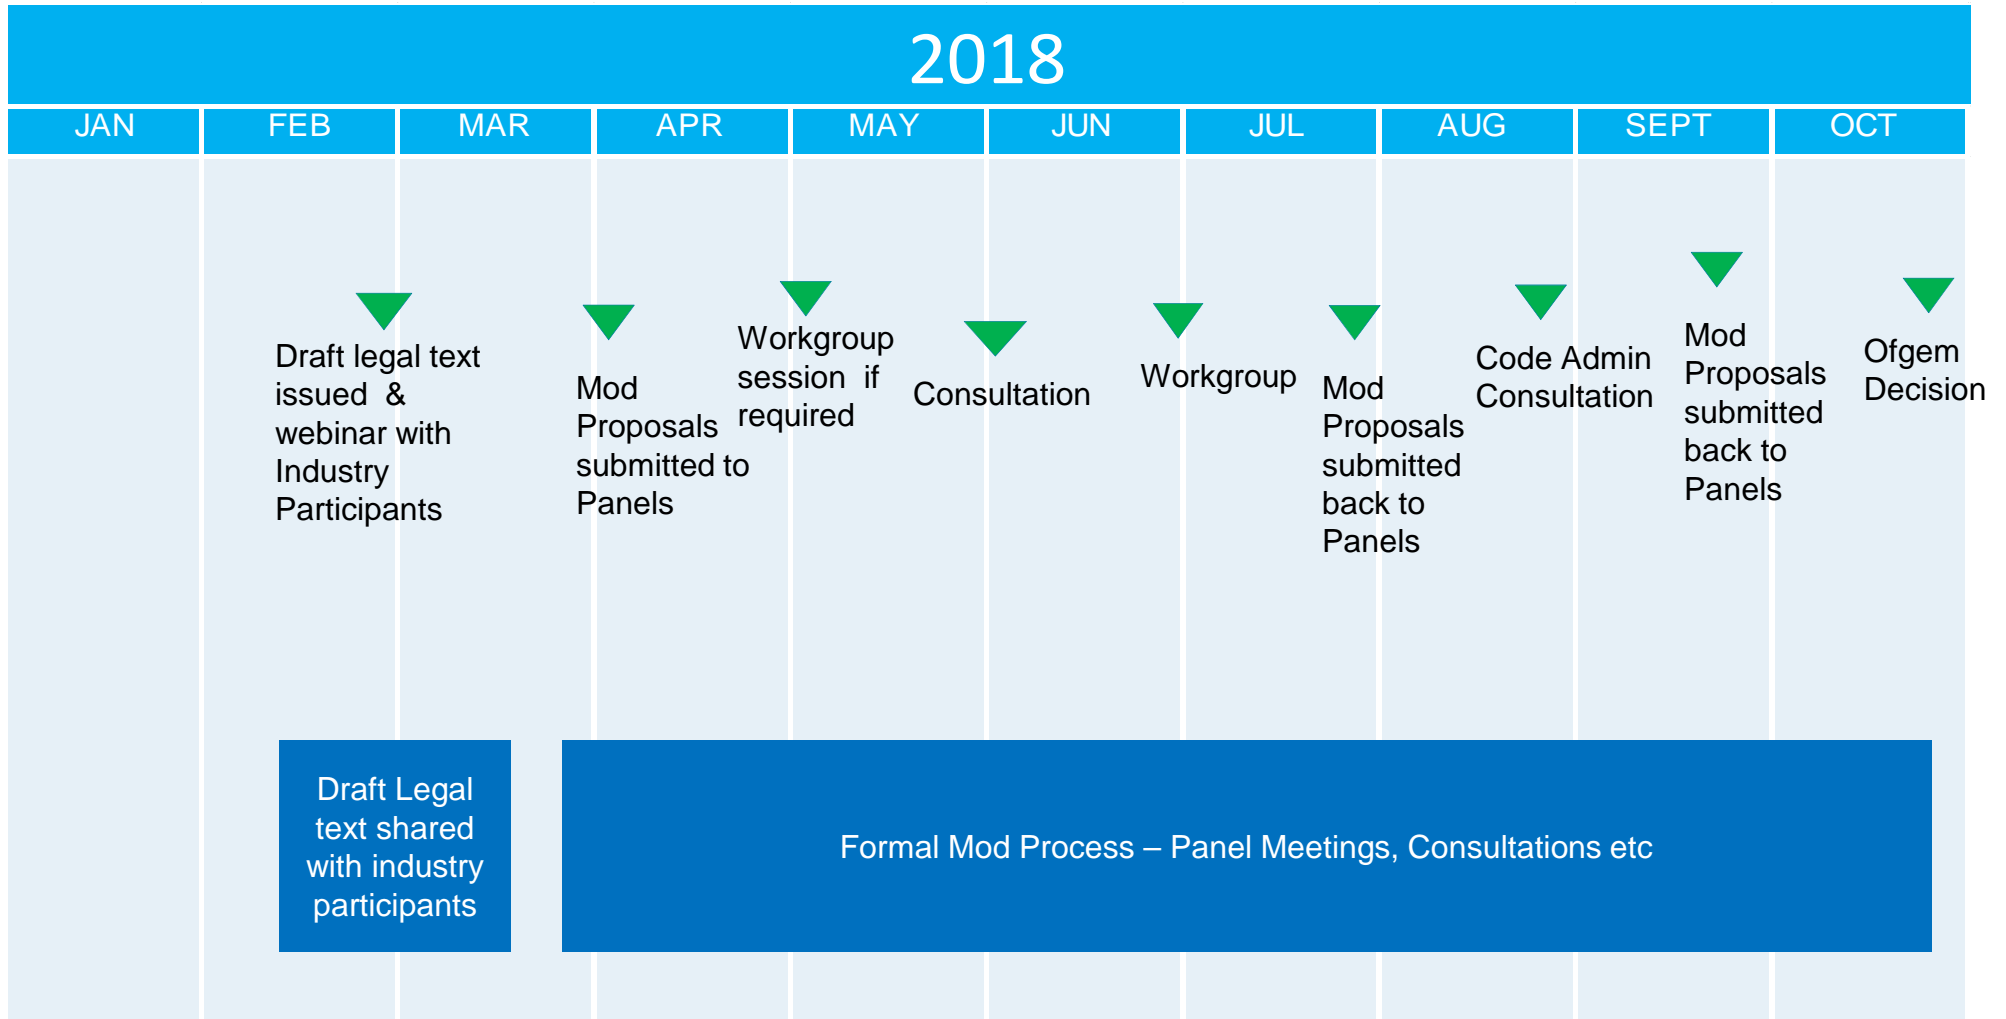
2018

JAN FEB MAR APR MAY JUN JUL AUG SEPT OCT

Draft legal text issued & webinar with Industry Participants

Mod Proposals submitted to Panels

Workgroup session if required

Consultation

Workgroup

Mod Proposals submitted back to Panels

Code Admin Consultation

Mod Proposals submitted back to Panels

Ofgem Decision

Draft Legal text shared with industry participants

Formal Mod Process – Panel Meetings, Consultations etc